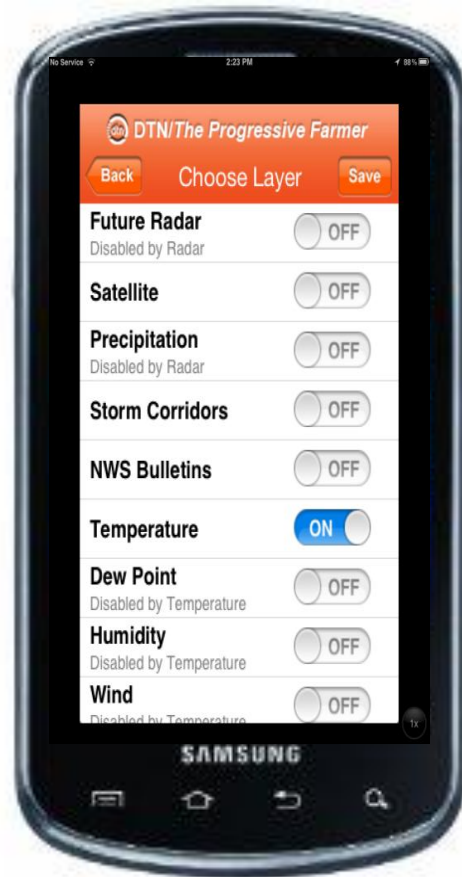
No Service
2:23 PM
88%

dtn DTN/The Progressive Farmer

Back
Choose Layer
Save

Future Radar
Disabled by Radar
OFF

Satellite
OFF

Precipitation
Disabled by Radar
OFF

Storm Corridors
OFF

NWS Bulletins
OFF

Temperature
ON

Dew Point
Disabled by Temperature
OFF

Humidity
Disabled by Temperature
OFF

Wind
Disabled by Temperature
OFF

1x

SAMSUNG